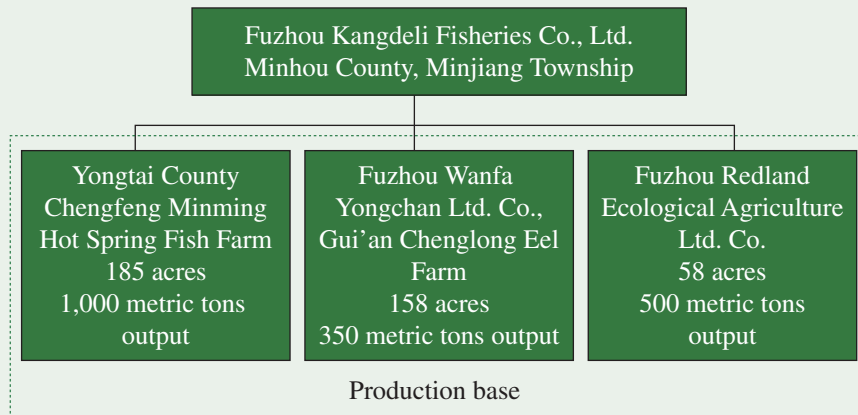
Fuzhou Kangdeli Fisheries Co., Ltd.
Minhou County, Minjiang Township

Yongtai County
Chengfeng Minming
Hot Spring Fish Farm
185 acres
1,000 metric tons
output

Fuzhou Wanfa
Yongchan Ltd. Co.,
Gui'an Chenglong Eel
Farm
158 acres
350 metric tons output

Fuzhou Redland
Ecological Agriculture
Ltd. Co.
58 acres
500 metric tons
output

Production base